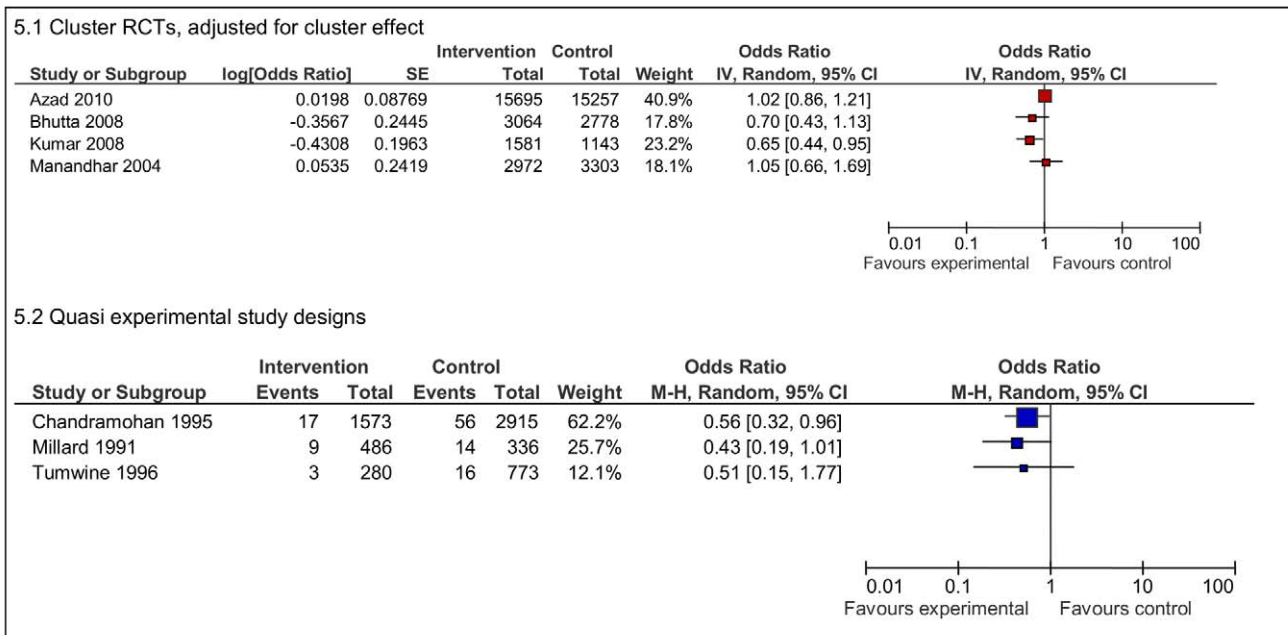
5.1 Cluster RCTs, adjusted for cluster effect

| Study or Subgroup | log[Odds Ratio] | SE | Intervention Total | Control Total | Weight | Odds Ratio IV, Random, 95% CI | Odds Ratio IV, Random, 95% CI |
|---|---|---|---|---|---|---|---|
| Azad 2010 | 0.0198 | 0.08769 | 15695 | 15257 | 40.9% | 1.02 [0.86, 1.21] | |
| Bhutta 2008 | -0.3567 | 0.2445 | 3064 | 2778 | 17.8% | 0.70 [0.43, 1.13] | |
| Kumar 2008 | -0.4308 | 0.1963 | 1581 | 1143 | 23.2% | 0.65 [0.44, 0.95] | |
| Manandhar 2004 | 0.0535 | 0.2419 | 2972 | 3303 | 18.1% | 1.05 [0.66, 1.69] | |

0.01 0.1 1 10 100
Favours experimental Favours control

5.2 Quasi experimental study designs

| Study or Subgroup | Intervention Events | Intervention Total | Control Events | Control Total | Weight | Odds Ratio M-H, Random, 95% CI | Odds Ratio M-H, Random, 95% CI |
|---|---|---|---|---|---|---|---|
| Chandramohan 1995 | 17 | 1573 | 56 | 2915 | 62.2% | 0.56 [0.32, 0.96] | |
| Millard 1991 | 9 | 486 | 14 | 336 | 25.7% | 0.43 [0.19, 1.01] | |
| Tumwine 1996 | 3 | 280 | 16 | 773 | 12.1% | 0.51 [0.15, 1.77] | |

0.01 0.1 1 10 100
Favours experimental Favours control